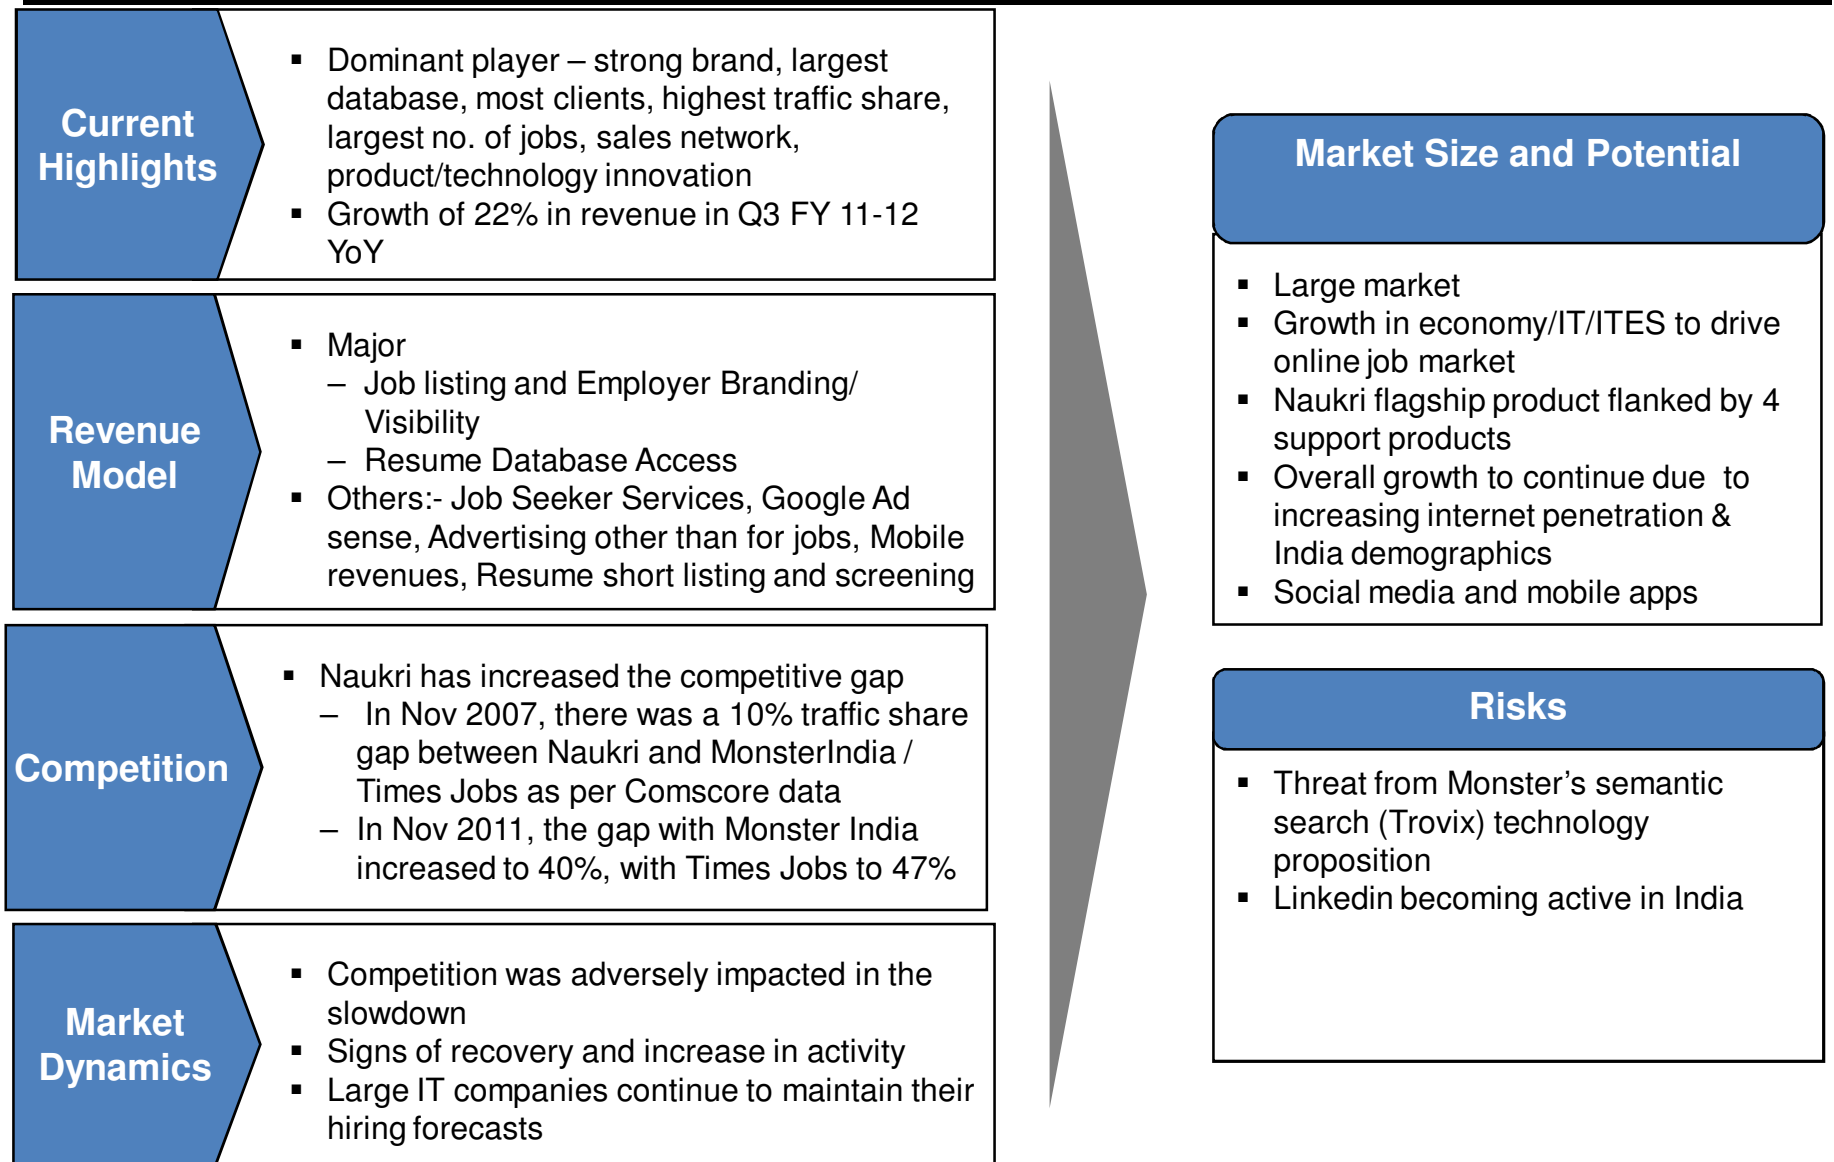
Current Highlights

- Dominant player – strong brand, largest database, most clients, highest traffic share, largest no. of jobs, sales network, product/technology innovation
- Growth of 22% in revenue in Q3 FY 11-12 YoY

Revenue Model

- Major
  – Job listing and Employer Branding/ Visibility
  – Resume Database Access
- Others:- Job Seeker Services, Google Ad sense, Advertising other than for jobs, Mobile revenues, Resume short listing and screening

Competition

- Naukri has increased the competitive gap
  – In Nov 2007, there was a 10% traffic share gap between Naukri and MonsterIndia / Times Jobs as per Comscore data
  – In Nov 2011, the gap with Monster India increased to 40%, with Times Jobs to 47%

Market Dynamics

- Competition was adversely impacted in the slowdown
- Signs of recovery and increase in activity
- Large IT companies continue to maintain their hiring forecasts

Market Size and Potential

- Large market
- Growth in economy/IT/ITES to drive online job market
- Naukri flagship product flanked by 4 support products
- Overall growth to continue due to increasing internet penetration & India demographics
- Social media and mobile apps

Risks

- Threat from Monster's semantic search (Trovix) technology proposition
- Linkedin becoming active in India